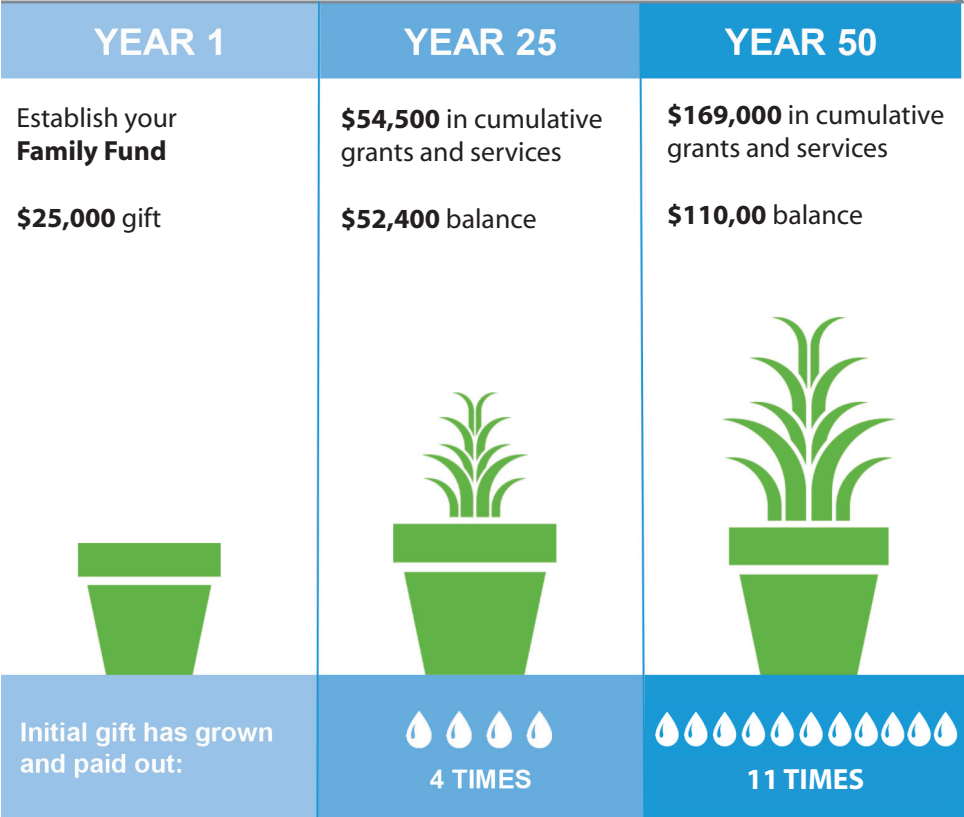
| YEAR 1 | YEAR 25 | YEAR 50 |
|---|---|---|
| Establish your **Family Fund** | **\$54,500** in cumulative grants and services | **\$169,000** in cumulative grants and services |
| **\$25,000** gift | **\$52,400** balance | **\$110,00** balance |
| Initial gift has grown and paid out: | 4 TIMES | 11 TIMES |